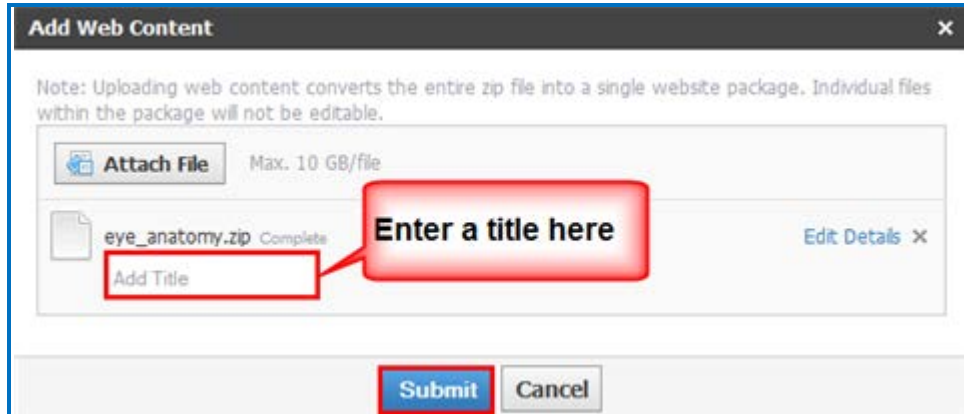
Add Web Content ×

Note: Uploading web content converts the entire zip file into a single website package. Individual files within the package will not be editable.

Attach File Max. 10 GB/file

eye_anatomy.zip Complete

Enter a title here

Edit Details ×

Add Title

Submit Cancel